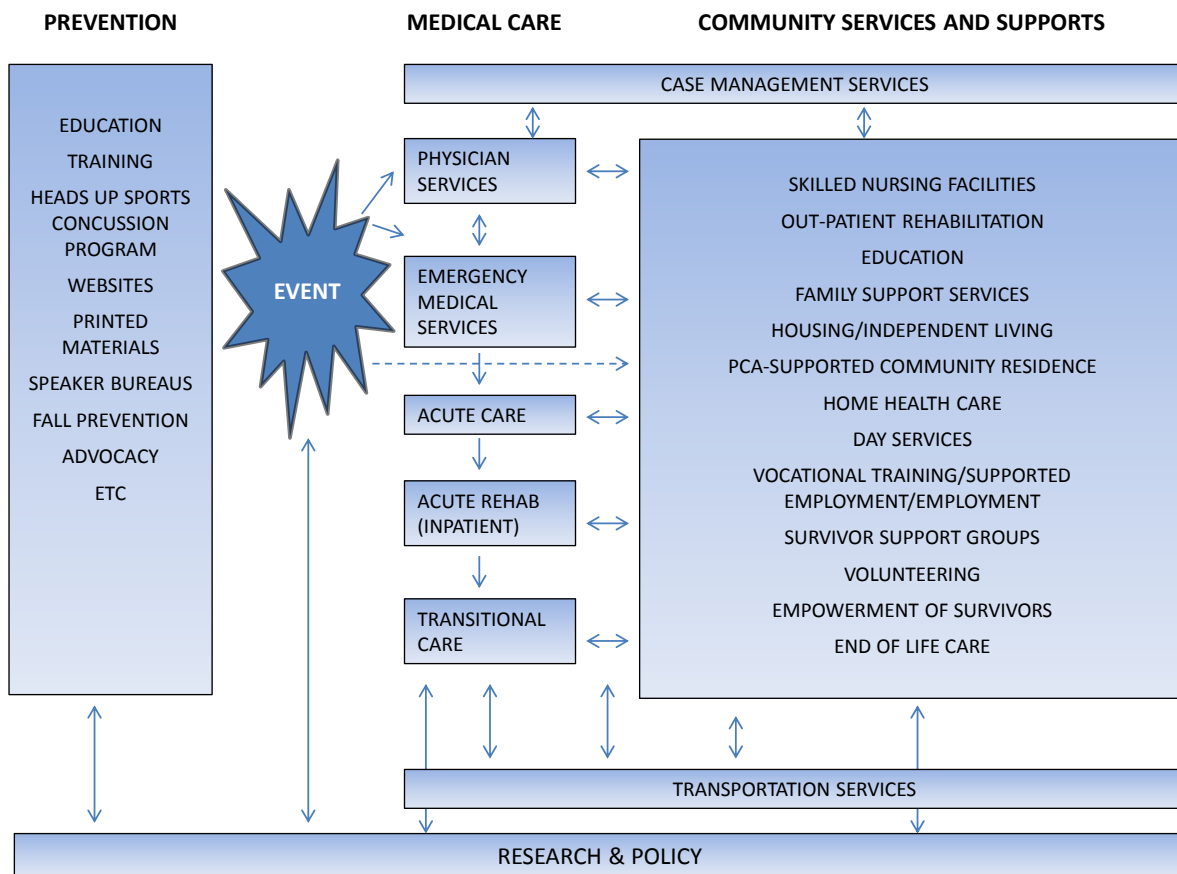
PREVENTION

MEDICAL CARE

COMMUNITY SERVICES AND SUPPORTS

EDUCATION
TRAINING
HEADS UP SPORTS CONCUSSION PROGRAM
WEBSITES
PRINTED MATERIALS
SPEAKER BUREAUS
FALL PREVENTION
ADVOCACY
ETC

EVENT

CASE MANAGEMENT SERVICES

PHYSICIAN SERVICES

EMERGENCY MEDICAL SERVICES

ACUTE CARE

ACUTE REHAB (INPATIENT)

TRANSITIONAL CARE

SKILLED NURSING FACILITIES
OUT-PATIENT REHABILITATION
EDUCATION
FAMILY SUPPORT SERVICES
HOUSING/INDEPENDENT LIVING
PCA-SUPPORTED COMMUNITY RESIDENCE
HOME HEALTH CARE
DAY SERVICES
VOCATIONAL TRAINING/SUPPORTED EMPLOYMENT/EMPLOYMENT
SURVIVOR SUPPORT GROUPS
VOLUNTEERING
EMPOWERMENT OF SURVIVORS
END OF LIFE CARE

TRANSPORTATION SERVICES

RESEARCH & POLICY